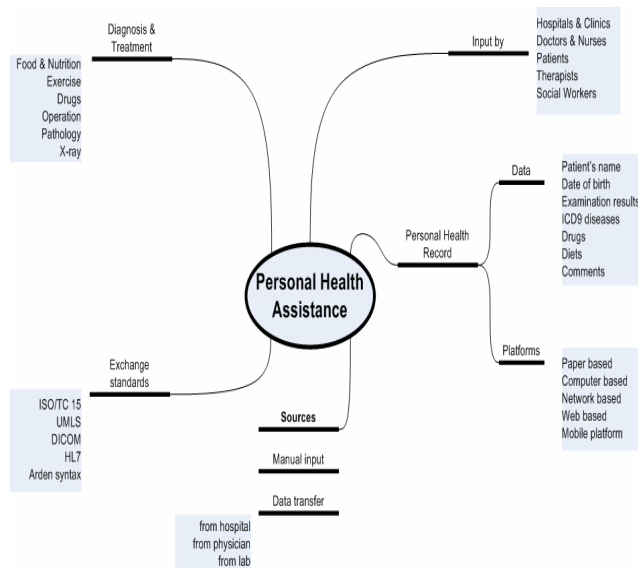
Diagnosis & Treatment

Food & Nutrition
Exercise
Drugs
Operation
Pathology
X-ray

Input by

Hospitals & Clinics
Doctors & Nurses
Patients
Therapists
Social Workers

Data

Patient's name
Date of birth
Examination results
ICD9 diseases
Drugs
Diets
Comments

Personal Health Record

Personal Health Assistance

Platforms

Paper based
Computer based
Network based
Web based
Mobile platform

Exchange standards

ISO/TC 15
UMLS
DICOM
HL7
Arden syntax

Sources

Manual input

Data transfer

from hospital
from physician
from lab